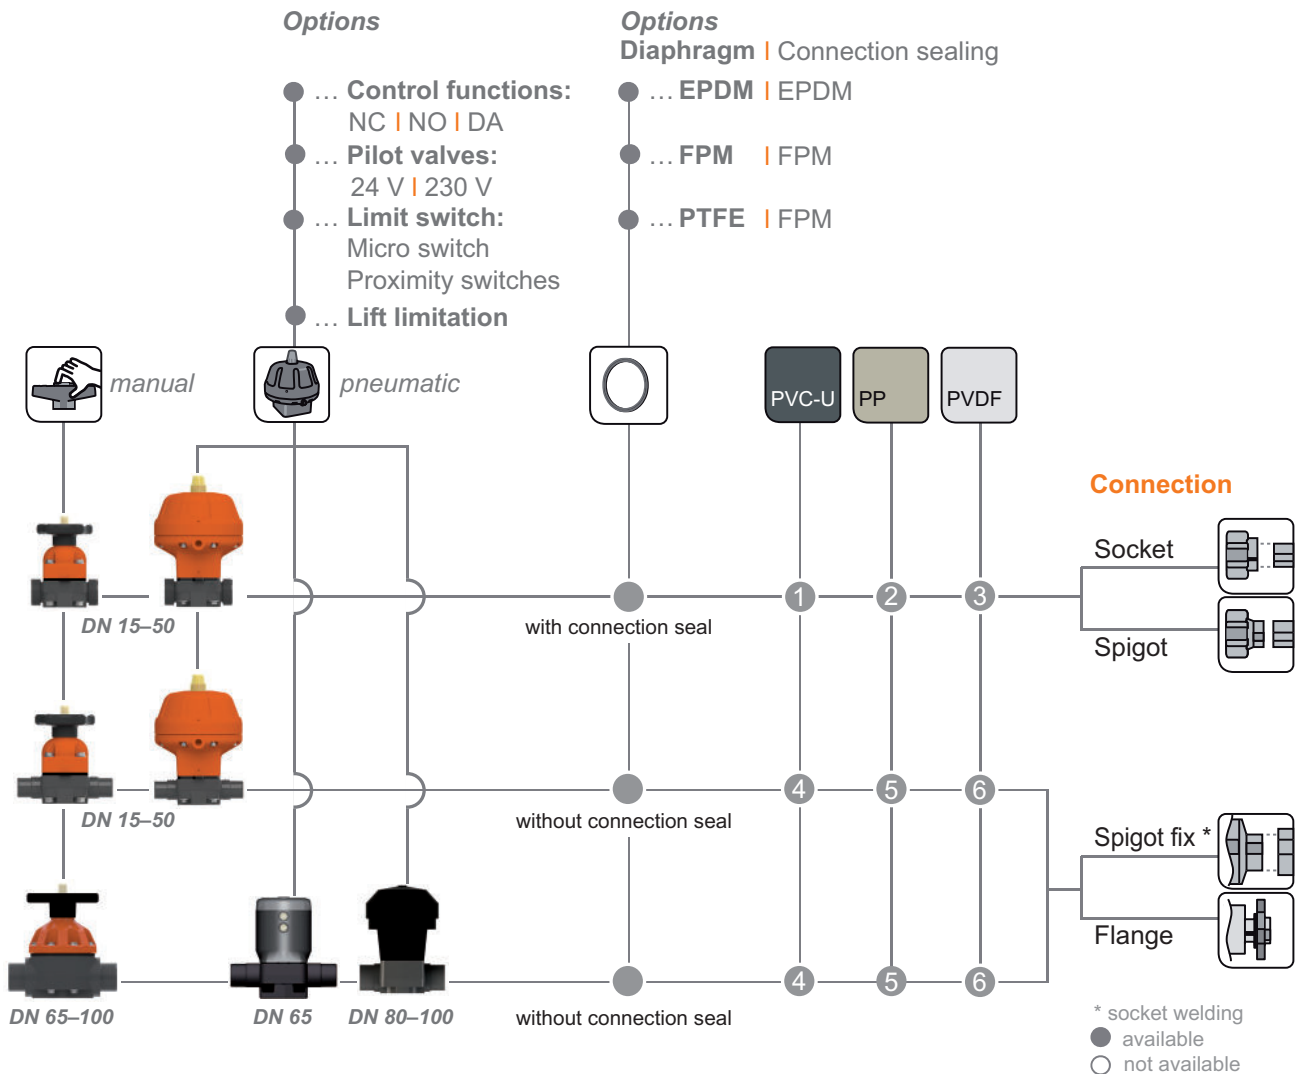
Options

… Control functions:
NC I NO I DA

… Pilot valves:
24 V I 230 V

… Limit switch:
Micro switch
Proximity switches

… Lift limitation

Options
Diaphragm I Connection sealing

… EPDM I EPDM

… FPM I FPM

… PTFE I FPM

manual

pneumatic

PVC-U

PP

PVDF

Connection

Socket

Spigot

DN 15–50

with connection seal

1

2

3

DN 15–50

without connection seal

4

5

6

Spigot fix *

Flange

DN 65–100

DN 65

DN 80–100

without connection seal

4

5

6

* socket welding
available
not available